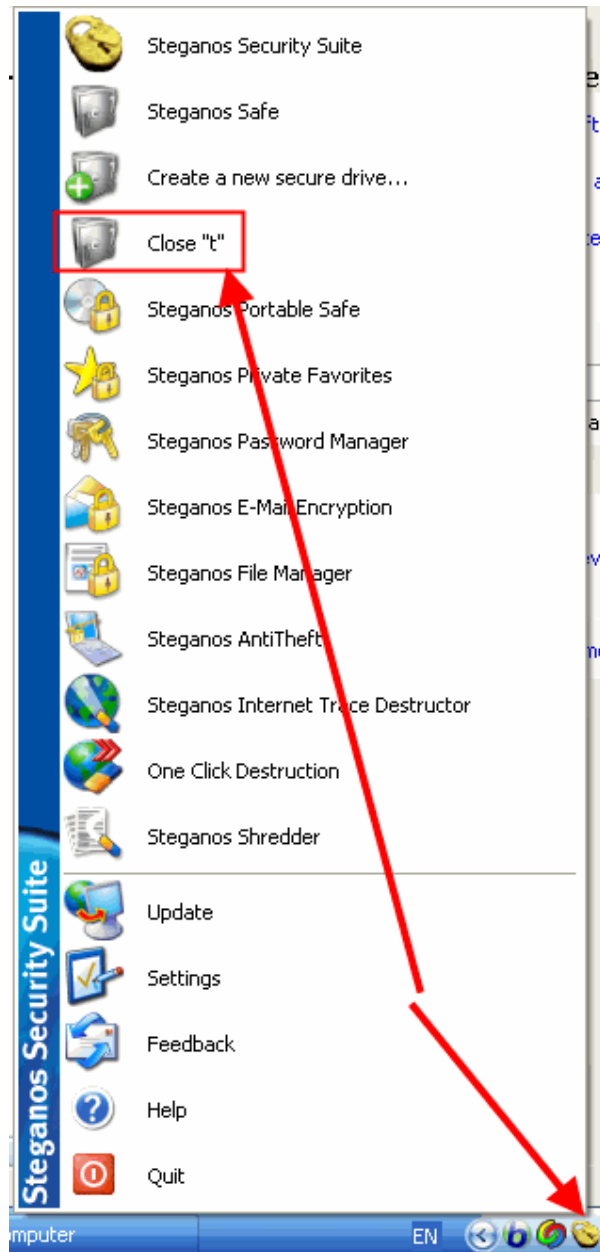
Steganos Security Suite
Steganos Safe
Create a new secure drive...
Close "t"
Steganos Portable Safe
Steganos Private Favorites
Steganos Password Manager
Steganos E-Mail Encryption
Steganos File Manager
Steganos AntiTheft
Steganos Internet Trace Destructor
One Click Destruction
Steganos Shredder
Update
Settings
Feedback
Help
Quit

Steganos Security Suite

mputer
EN